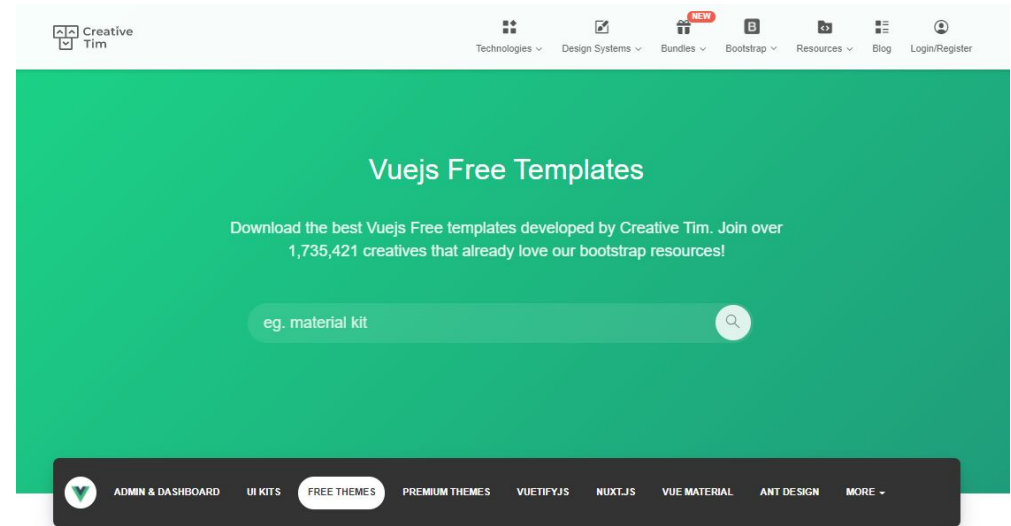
Creative Tim

Technologies Design Systems NEW Bundles Bootstrap Resources Blog Login/Register

Vuejs Free Templates

Download the best Vuejs Free templates developed by Creative Tim. Join over 1,735,421 creatives that already love our bootstrap resources!

eg. material kit

ADMIN & DASHBOARD UI KITS FREE THEMES PREMIUM THEMES VUETIFYJS NUXT.JS VUE MATERIAL ANT DESIGN MORE